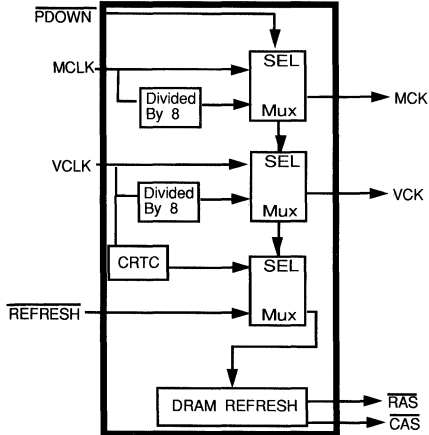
$\overline{\text{PDOWN}}$

MCLK

Divided By 8

SEL

Mux

MCK

VCLK

Divided By 8

SEL

Mux

VCK

CRTC

SEL

$\overline{\text{REFRESH}}$

Mux

DRAM REFRESH

$\overline{\text{RAS}}$

$\overline{\text{CAS}}$